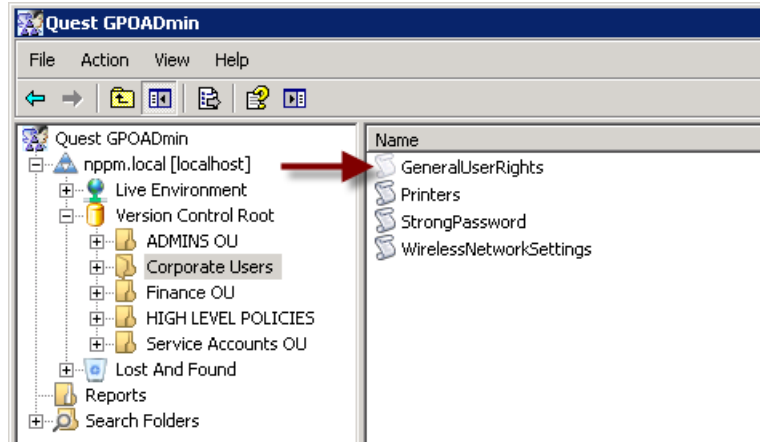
Quest GPOADmin

File Action View Help

Quest GPOADmin
nppm.local [localhost]
Live Environment
Version Control Root
ADMINS OU
Corporate Users
Finance OU
HIGH LEVEL POLICIES
Service Accounts OU
Lost And Found
Reports
Search Folders

Name
GeneralUserRights
Printers
StrongPassword
WirelessNetworkSettings